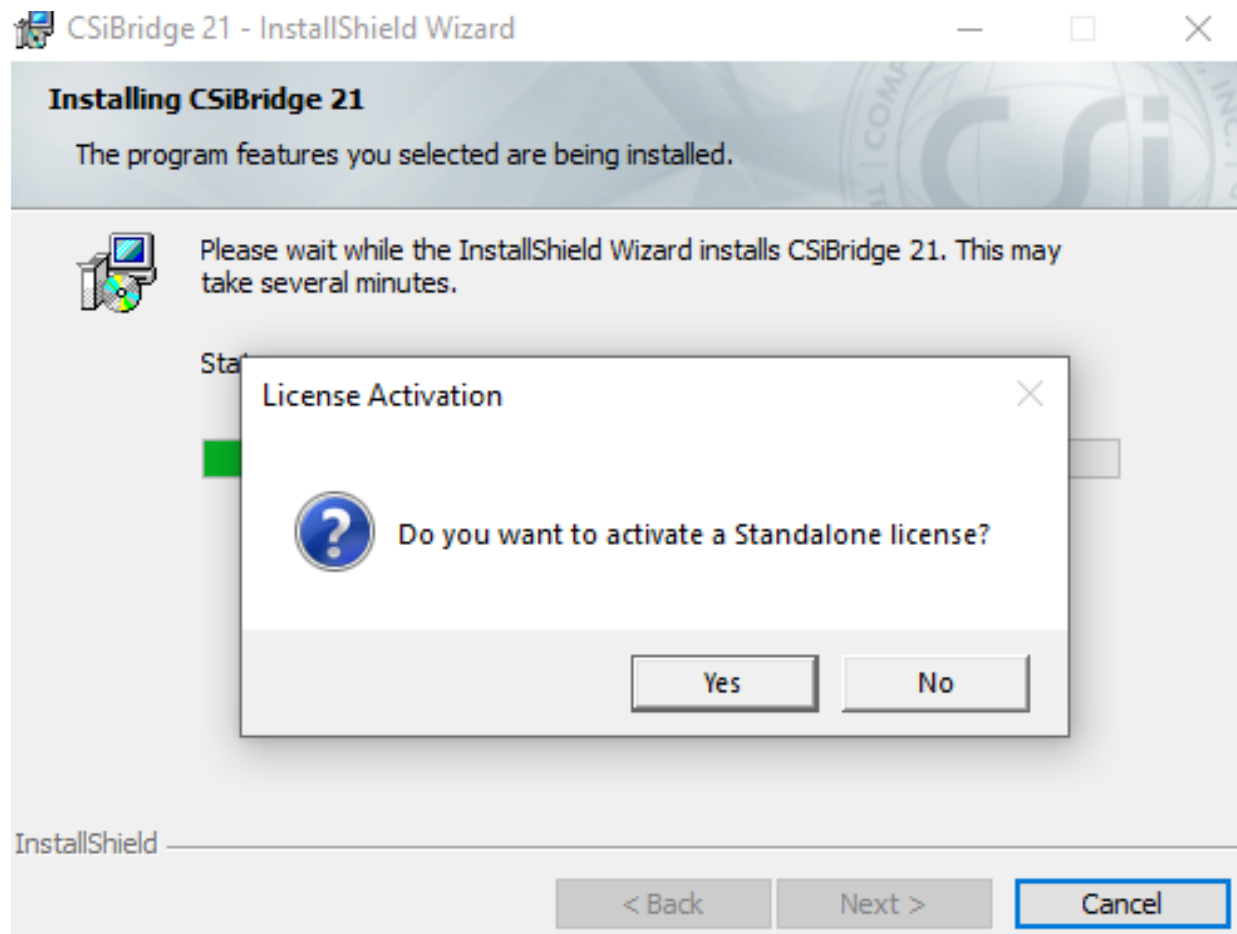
CSiBridge 21 - InstallShield Wizard

Installing CSiBridge 21

The program features you selected are being installed.

Please wait while the InstallShield Wizard installs CSiBridge 21. This may take several minutes.

Sta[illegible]

License Activation

Do you want to activate a Standalone license?

Yes

No

InstallShield

< Back

Next >

Cancel